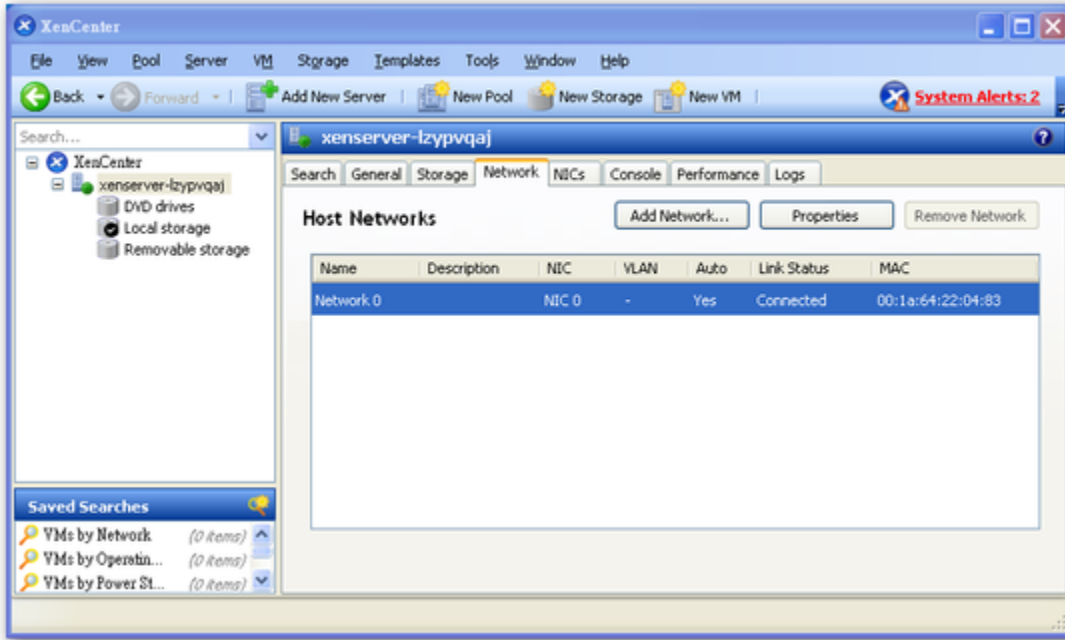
XenCenter

File View Pool Server VM Storage Templates Tools Window Help

Back Forward Add New Server New Pool New Storage New VM System Alerts: 2

Search...

XenCenter
xenserver-lzypvqaj
DVD drives
Local storage
Removable storage

xenserver-lzypvqaj

Search General Storage Network NICs Console Performance Logs

Host Networks

Add Network... Properties Remove Network

| Name | Description | NIC | VLAN | Auto | Link Status | MAC |
|---|---|---|---|---|---|---|
| Network 0 | | NIC 0 | - | Yes | Connected | 00:1a:64:22:04:83 |

Saved Searches

VMs by Network (0 items)
VMs by Operatin... (0 items)
VMs by Power St... (0 items)